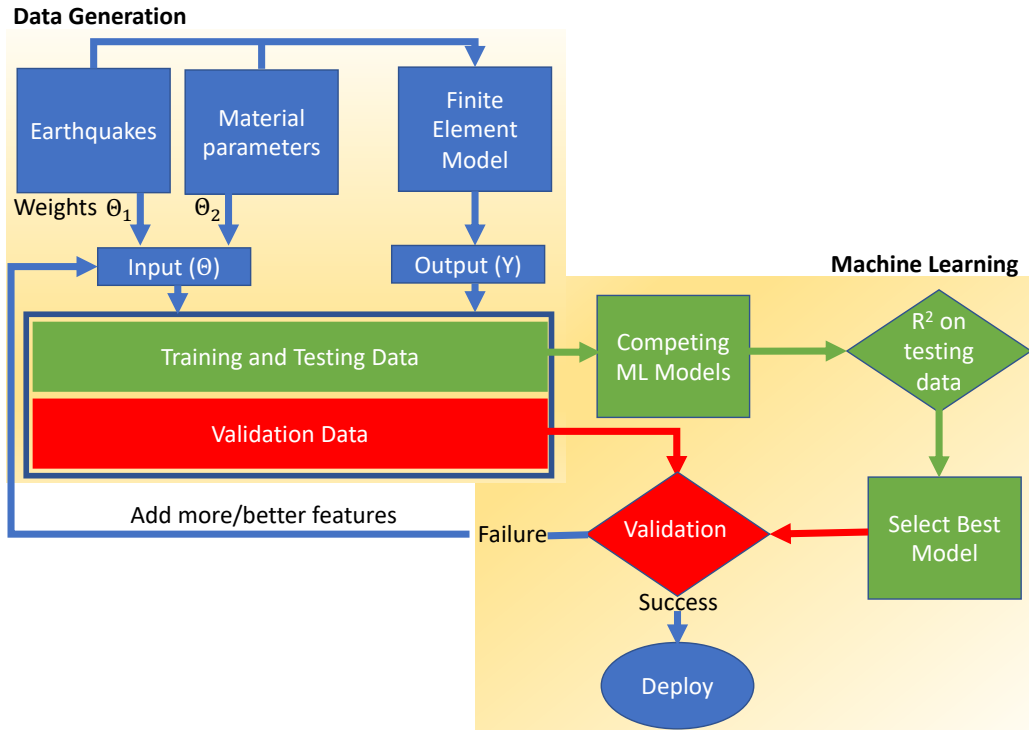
Data Generation

Earthquakes

Material parameters

Finite Element Model

Weights $\Theta_1$

$\Theta_2$

Input ($\Theta$)

Output (Y)

Machine Learning

Training and Testing Data

Competing ML Models

R$^2$ on testing data

Validation Data

Add more/better features

Failure

Validation

Select Best Model

Success

Deploy